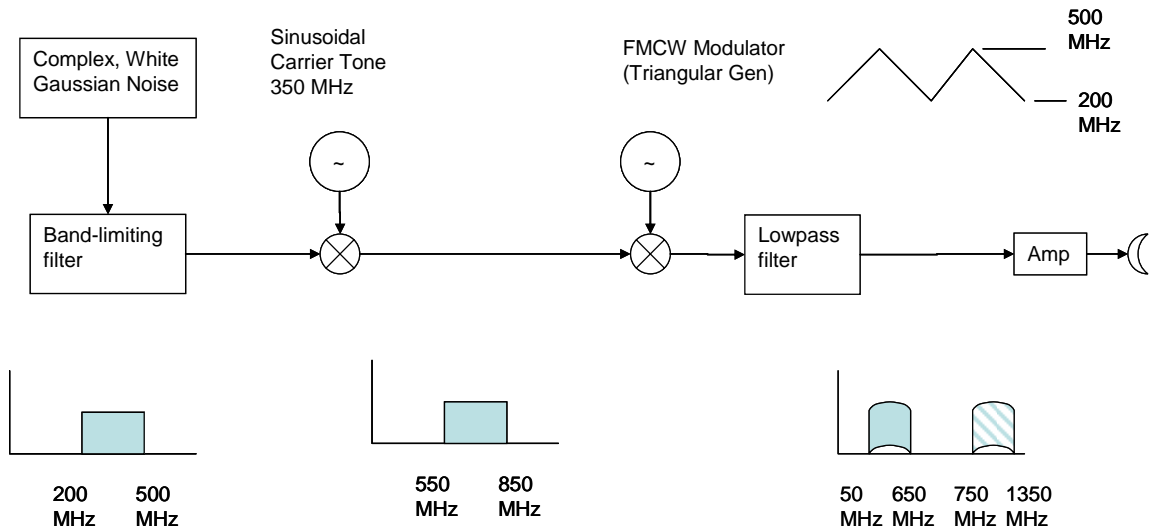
Complex, White Gaussian Noise

Sinusoidal Carrier Tone 350 MHz

FMCW Modulator (Triangular Gen)

500 MHz

200 MHz

~

~

Band-limiting filter

Lowpass filter

Amp

200 MHz

500 MHz

550 MHz

850 MHz

50 MHz

650 MHz

750 MHz

1350 MHz